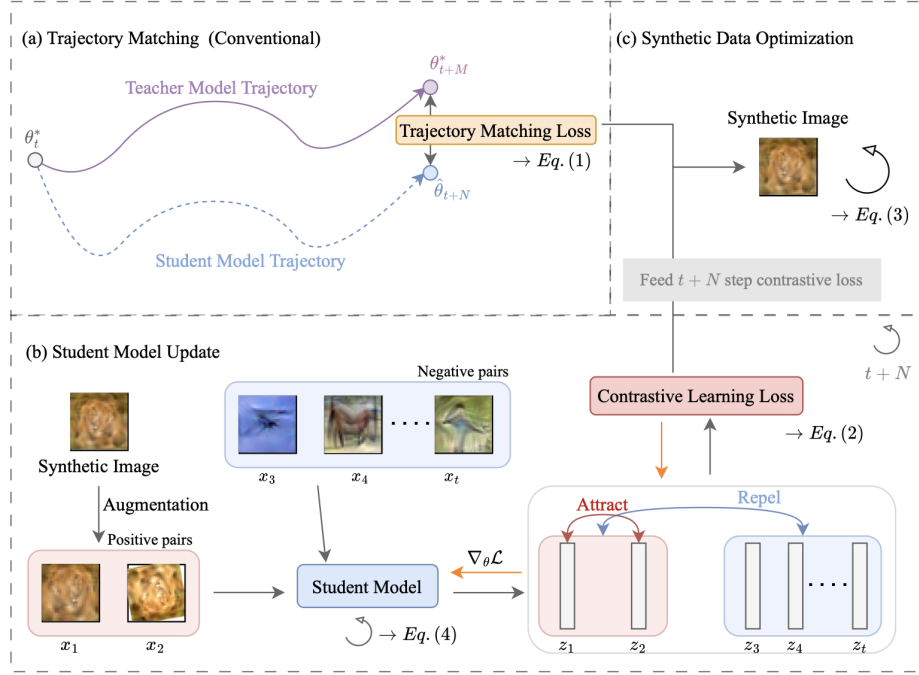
(a) Trajectory Matching (Conventional)

Teacher Model Trajectory

$\theta^*_{t+M}$

$\theta^*_t$

Trajectory Matching Loss

$\rightarrow Eq.(1)$

$\hat{\theta}_{t+N}$

Student Model Trajectory

(c) Synthetic Data Optimization

Synthetic Image

$\rightarrow Eq.(3)$

Feed $t+N$ step contrastive loss

(b) Student Model Update

$t+N$

Negative pairs

Synthetic Image

$x_3$ $x_4$ $x_t$

Contrastive Learning Loss

$\rightarrow Eq.(2)$

Augmentation

Positive pairs

Attract

Repel

$\nabla_\theta \mathcal{L}$

Student Model

$x_1$ $x_2$

$\rightarrow Eq.(4)$

$z_1$ $z_2$ $z_3$ $z_4$ $z_t$